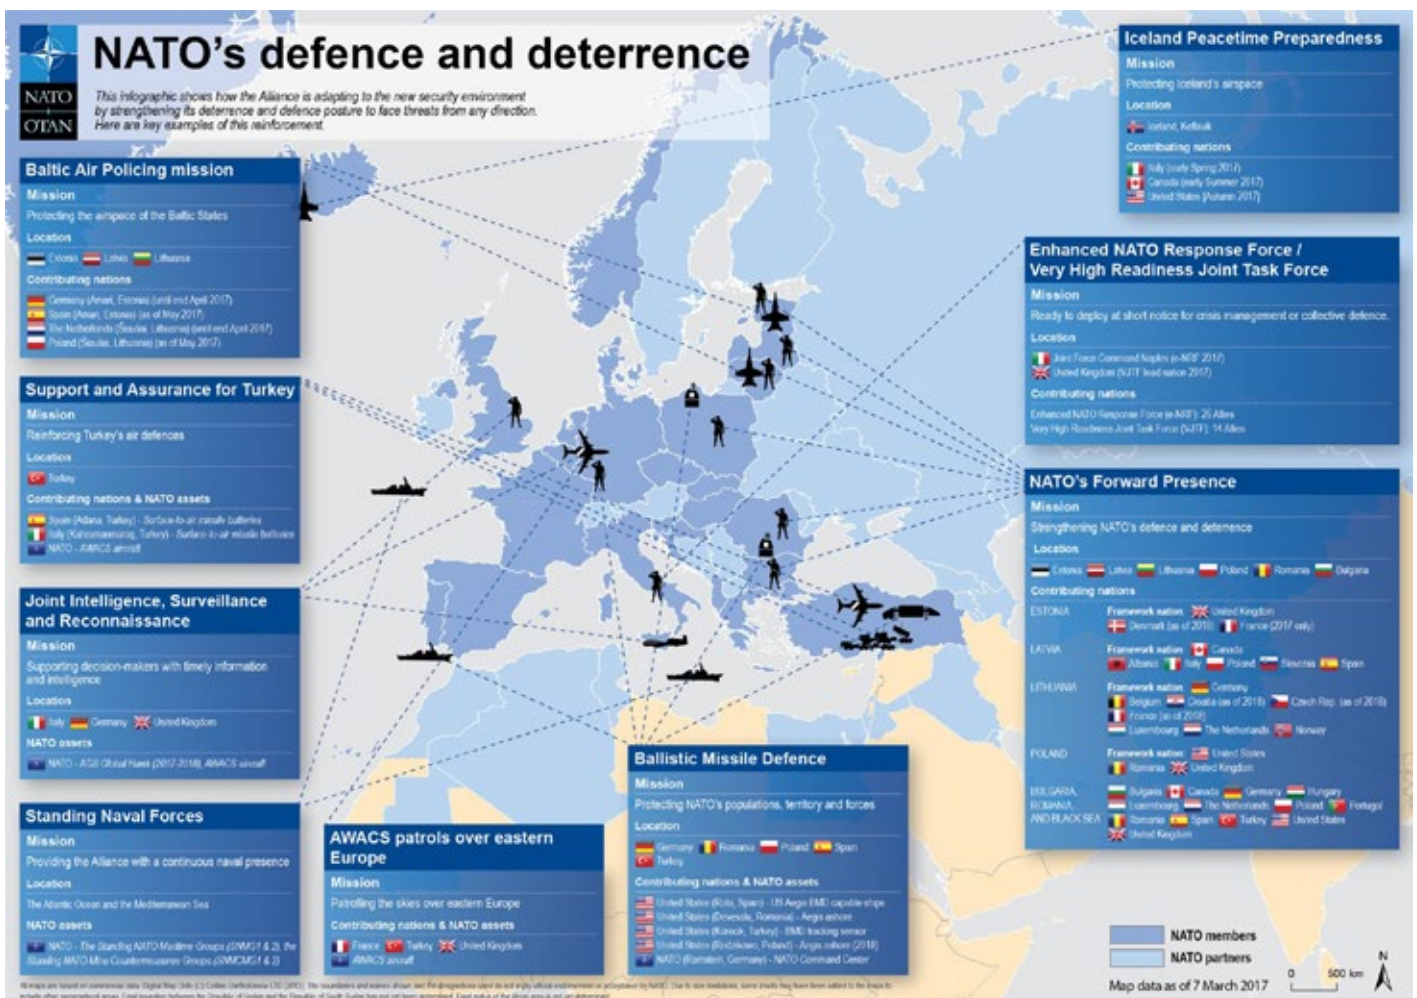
NATO OTAN

NATO's defence and deterrence

This infographic shows how the Alliance is adapting to the new security environment by strengthening its deterrence and defence posture to face threats from any direction. Here are key examples of this reinforcement.

Baltic Air Policing mission
Mission
Protecting the airspace of the Baltic States
Location
Estonia Latvia Lithuania
Contributing nations
Germany (Amari, Estonia) (until end April 2017)
Spain (Amari, Estonia) (as of May 2017)
The Netherlands (Šiauliai, Lithuania) (until end April 2017)
Poland (Šiauliai, Lithuania) (as of May 2017)

Support and Assurance for Turkey
Mission
Reinforcing Turkey's air defences
Location
Turkey
Contributing nations & NATO assets
Spain (Adana, Turkey) - Surface-to-air missile batteries
Italy (Kahramanmaraş, Turkey) - Surface-to-air missile batteries
NATO - AWACS aircraft

Joint Intelligence, Surveillance and Reconnaissance
Mission
Supporting decision-makers with timely information and intelligence
Location
Italy Germany United Kingdom
NATO assets
NATO - AGS Global Hawk (2017-2018), AWACS aircraft

Standing Naval Forces
Mission
Providing the Alliance with a continuous naval presence
Location
The Atlantic Ocean and the Mediterranean Sea
NATO assets
NATO - The Standing NATO Maritime Groups (SNMG1 & 2), the Standing NATO Mine Countermeasures Groups (SNMCMG1 & 2)

AWACS patrols over eastern Europe
Mission
Patrolling the skies over eastern Europe
Contributing nations & NATO assets
France Turkey United Kingdom
AWACS aircraft

Ballistic Missile Defence
Mission
Protecting NATO's populations, territory and forces
Location
Germany Romania Poland Spain
Turkey
Contributing nations & NATO assets
United States (Rota, Spain) - US Aegis BMD capable ships
United States (Deveselu, Romania) - Aegis ashore
United States (Kürecik, Turkey) - BMD tracking sensor
United States (Redzikowo, Poland) - Aegis ashore (2018)
NATO (Ramstein, Germany) - NATO Command Center

Iceland Peacetime Preparedness
Mission
Protecting Iceland's airspace
Location
Iceland, Keflavik
Contributing nations
Italy (early Spring 2017)
Canada (early Summer 2017)
United States (Autumn 2017)

Enhanced NATO Response Force / Very High Readiness Joint Task Force
Mission
Ready to deploy at short notice for crisis management or collective defence.
Location
Joint Force Command Naples (e-NRF 2017)
United Kingdom (VJTF lead nation 2017)
Contributing nations
Enhanced NATO Response Force (e-NRF): 25 Allies
Very High Readiness Joint Task Force (VJTF): 14 Allies

NATO's Forward Presence
Mission
Strengthening NATO's defence and deterrence
Location
Estonia Latvia Lithuania Poland Romania Bulgaria
Contributing nations
ESTONIA Framework nation: United Kingdom
Denmark (as of 2018) France (2017 only)
LATVIA Framework nation: Canada
Albania Italy Poland Slovenia Spain
LITHUANIA Framework nation: Germany
Belgium Croatia (as of 2018) Czech Rep. (as of 2018)
France (as of 2018)
Luxembourg The Netherlands Norway
POLAND Framework nation: United States
Romania United Kingdom
BULGARIA, ROMANIA, AND BLACK SEA
Bulgaria Canada Germany Hungary
Luxembourg The Netherlands Poland Portugal
Romania Spain Turkey United States
United Kingdom

NATO members
NATO partners
Map data as of 7 March 2017
0 500 km
N

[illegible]